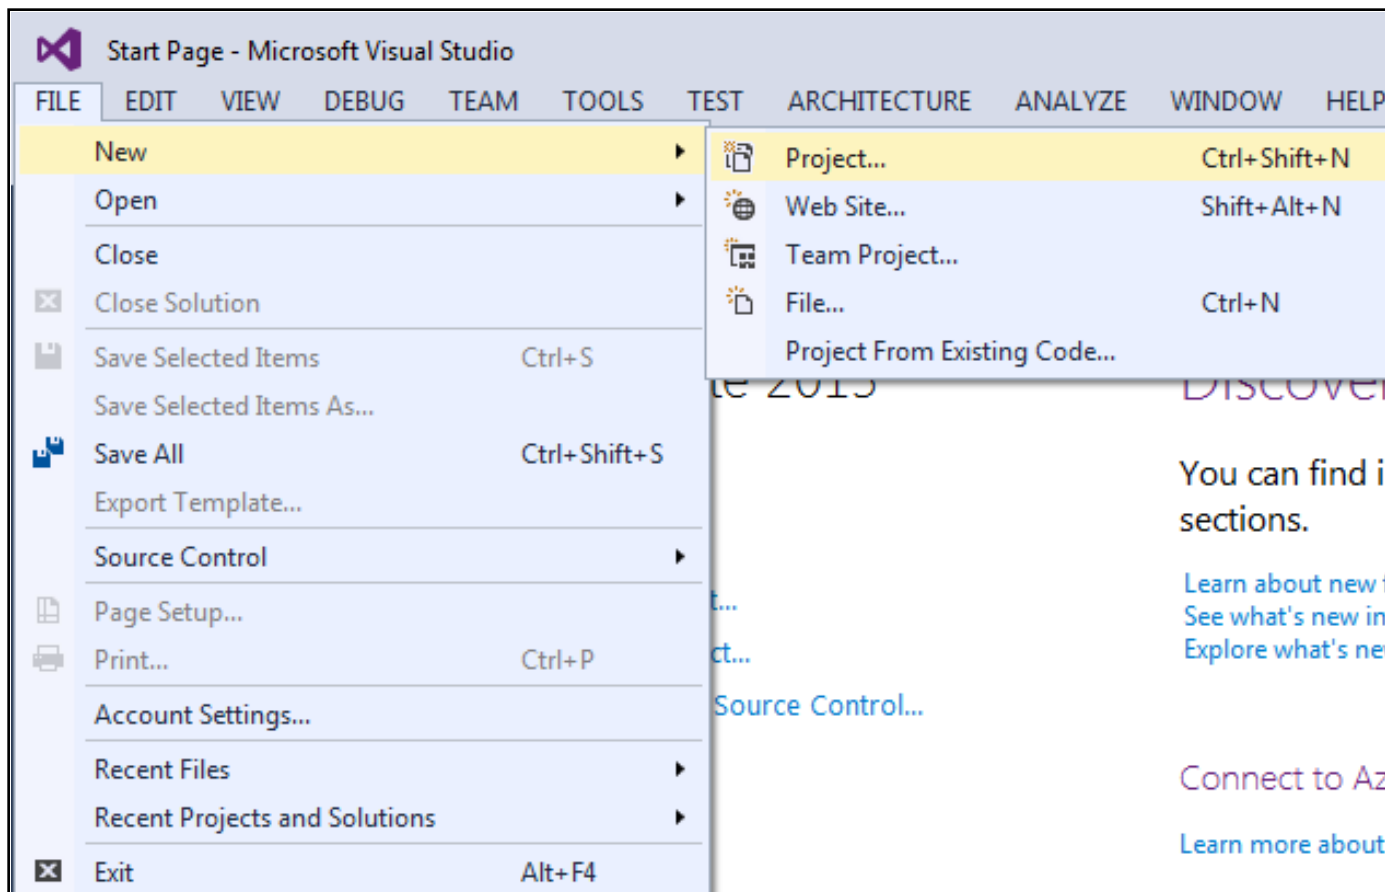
Start Page - Microsoft Visual Studio

FILE EDIT VIEW DEBUG TEAM TOOLS TEST ARCHITECTURE ANALYZE WINDOW HELP

New
Open
Close
Close Solution
Save Selected Items Ctrl+S
Save Selected Items As...
Save All Ctrl+Shift+S
Export Template...
Source Control
Page Setup...
Print... Ctrl+P
Account Settings...
Recent Files
Recent Projects and Solutions
Exit Alt+F4

Project... Ctrl+Shift+N
Web Site... Shift+Alt+N
Team Project...
File... Ctrl+N
Project From Existing Code...

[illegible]e 2015

Discover

You can find i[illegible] sections.

Learn about new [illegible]
See what's new in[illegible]
Explore what's ne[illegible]

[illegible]t...
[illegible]ct...
Source Control...

Connect to Az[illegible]

Learn more about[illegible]